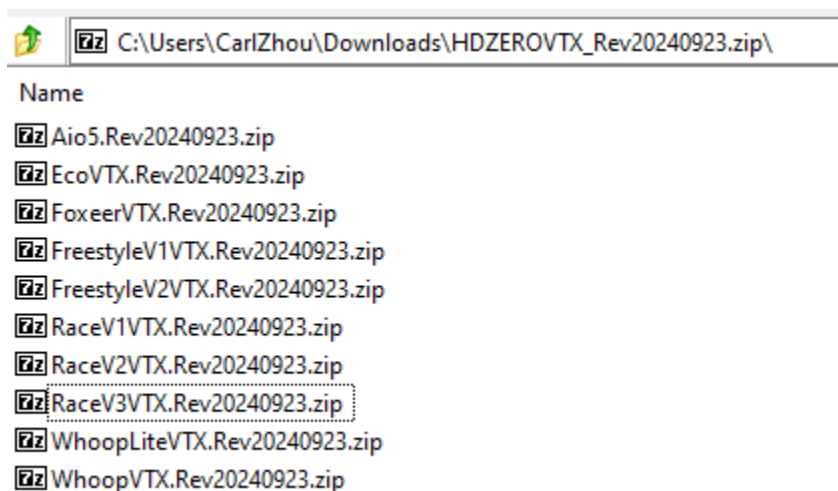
C:\Users\CarlZhou\Downloads\HDZEROVTX_Rev20240923.zip\

Name

Aio5.Rev20240923.zip
EcoVTX.Rev20240923.zip
FoxeerVTX.Rev20240923.zip
FreestyleV1VTX.Rev20240923.zip
FreestyleV2VTX.Rev20240923.zip
RaceV1VTX.Rev20240923.zip
RaceV2VTX.Rev20240923.zip
RaceV3VTX.Rev20240923.zip
WhoopLiteVTX.Rev20240923.zip
WhoopVTX.Rev20240923.zip